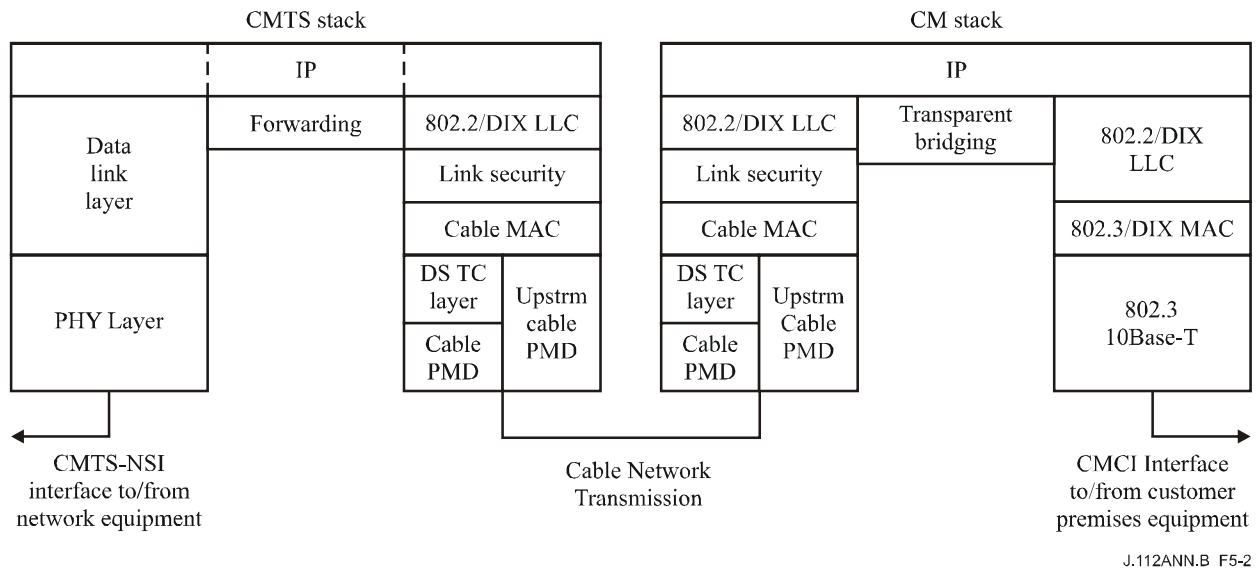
CMTS stack

IP

Data link layer

Forwarding

802.2/DIX LLC

Link security

Cable MAC

PHY Layer

DS TC layer

Cable PMD

Upstrm cable PMD

CMTS-NSI interface to/from network equipment

CM stack

IP

802.2/DIX LLC

Transparent bridging

802.2/DIX LLC

Link security

Cable MAC

802.3/DIX MAC

DS TC layer

Cable PMD

Upstrm Cable PMD

802.3 10Base-T

Cable Network Transmission

CMCI Interface to/from customer premises equipment

J.112ANN.B F5-2